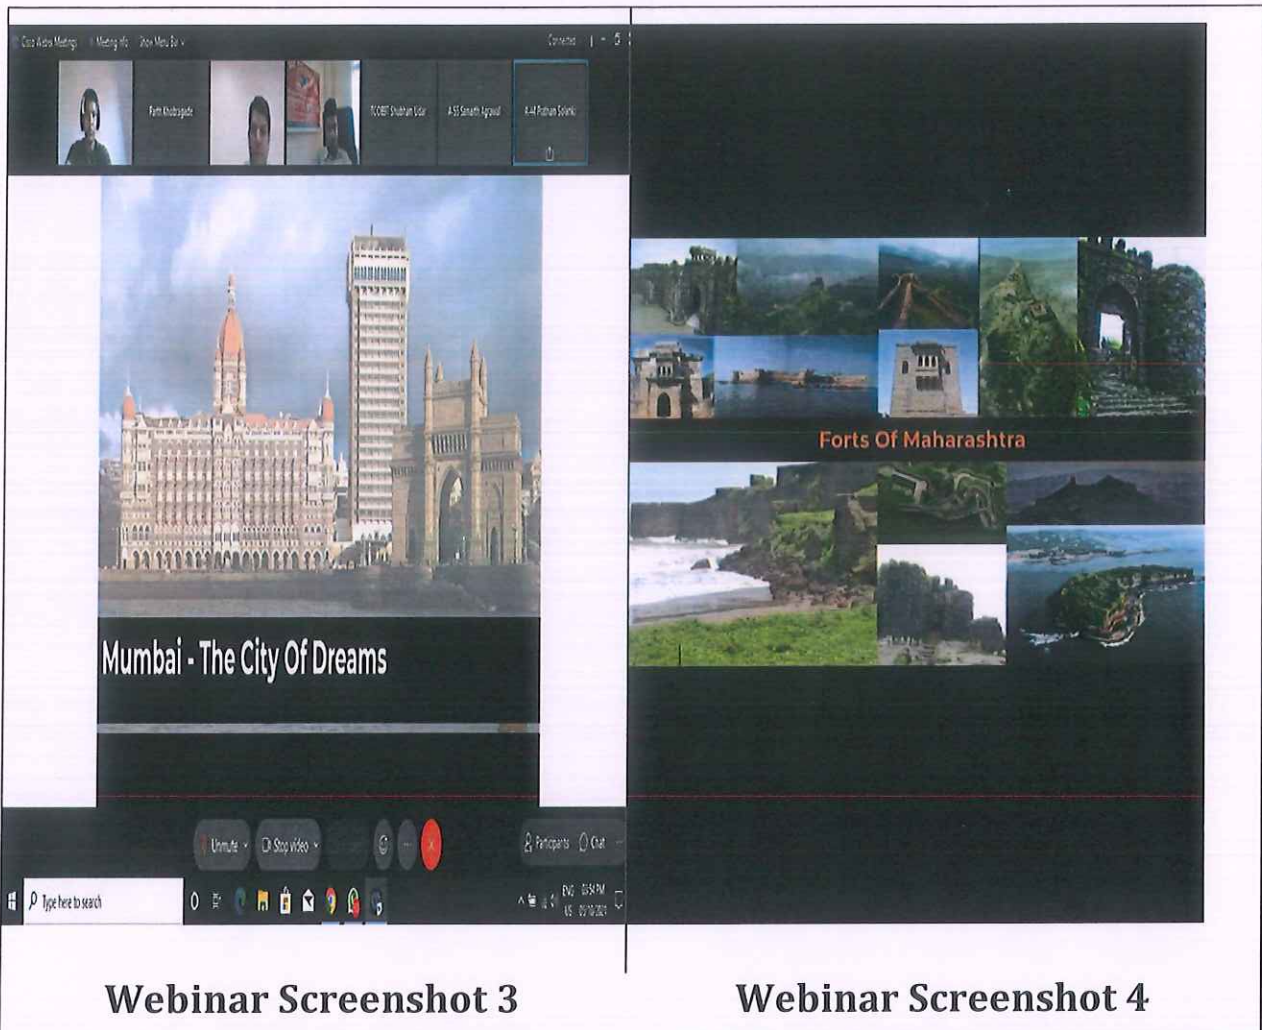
Cisco Webex Meetings Meeting Info Show Menu Bar

Connected

Parth Khobragade

TCOB87 Shubham Dalal

A-55 Samarth Agrawal

A-44 Pratham Solanki

Mumbai - The City Of Dreams

Unmute

Stop video

Participants

Chat

Type here to search

ENG 

Forts Of Maharashtra

Webinar Screenshot 3

Webinar Screenshot 4